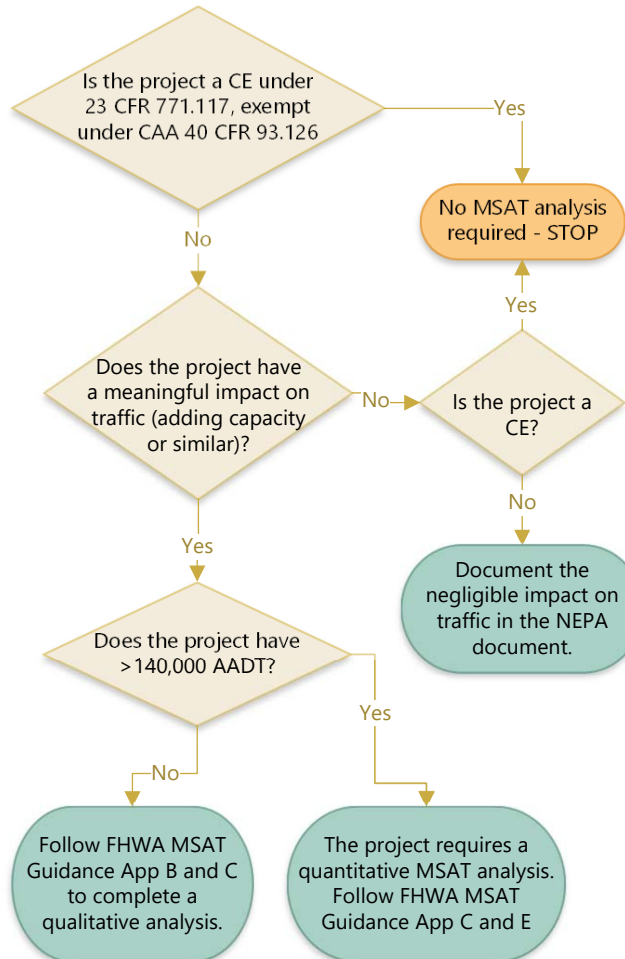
Is the project a CE under 23 CFR 771.117, exempt under CAA 40 CFR 93.126

Yes

No MSAT analysis required - STOP

No

Yes

Does the project have a meaningful impact on traffic (adding capacity or similar)?

No

Is the project a CE?

No

Document the negligible impact on traffic in the NEPA document.

Yes

Does the project have >140,000 AADT?

Yes

No

Follow FHWA MSAT Guidance App B and C to complete a qualitative analysis.

The project requires a quantitative MSAT analysis. Follow FHWA MSAT Guidance App C and E